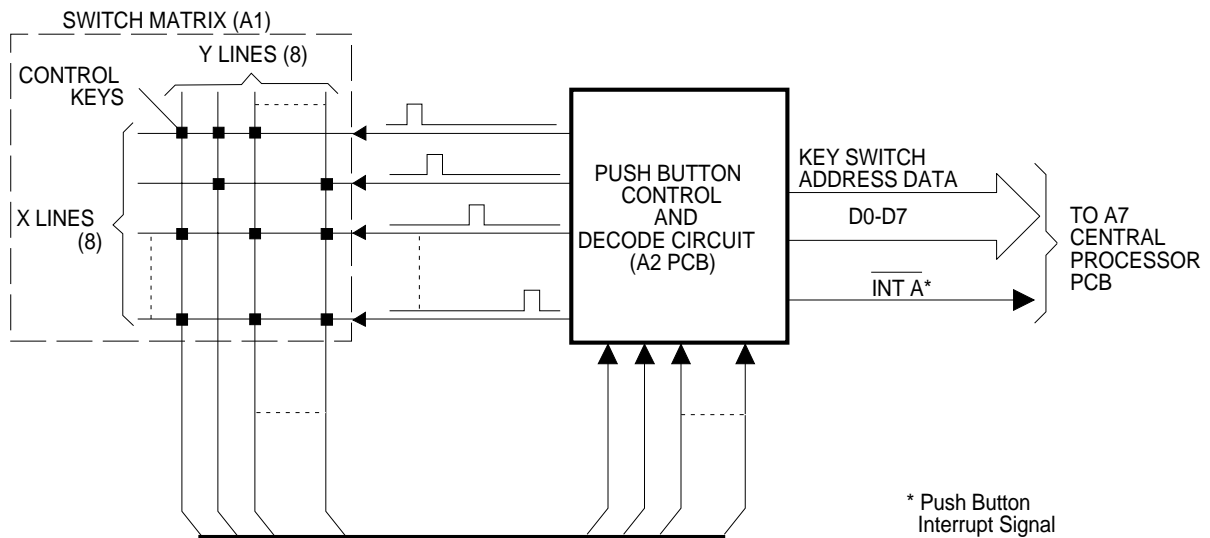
SWITCH MATRIX (A1)

Y LINES (8)

CONTROL KEYS

X LINES (8)

PUSH BUTTON CONTROL AND DECODE CIRCUIT (A2 PCB)

KEY SWITCH ADDRESS DATA

D0-D7

$\overline{\text{INT A}}$*

TO A7 CENTRAL PROCESSOR PCB

* Push Button Interrupt Signal